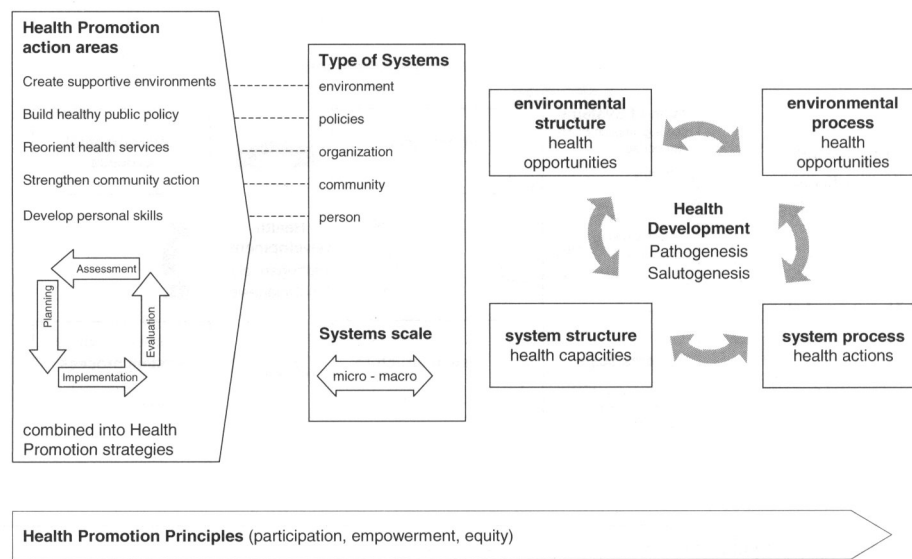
Health Promotion action areas

Create supportive environments
Build healthy public policy
Reorient health services
Strengthen community action
Develop personal skills

Assessment
Planning
Evaluation
Implementation

combined into Health Promotion strategies

Type of Systems
environment
policies
organization
community
person

Systems scale
micro - macro

environmental structure
health opportunities

environmental process
health opportunities

Health Development
Pathogenesis
Salutogenesis

system structure
health capacities

system process
health actions

Health Promotion Principles (participation, empowerment, equity)